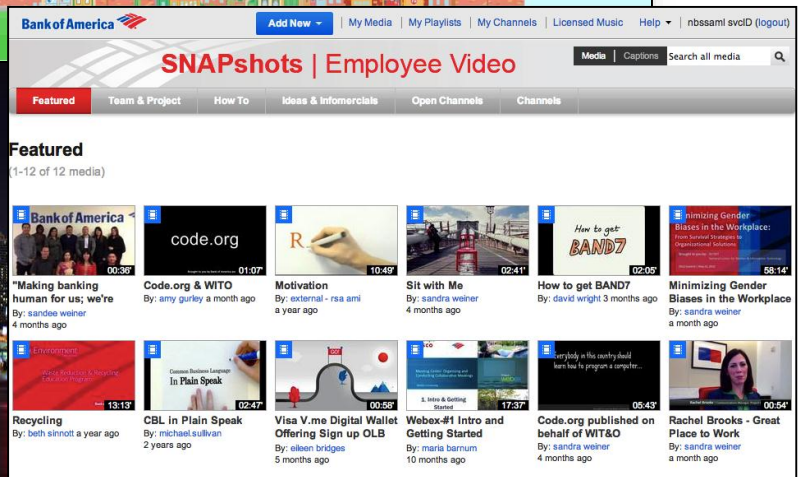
Bank of America

Add New ▾ | My Media | My Playlists | My Channels | Licensed Music | Help ▾ | nbssaml svcID (logout)

SNAPshots | Employee Video

Media | Captions Search all media

Featured | Team & Project | How To | Ideas & Infomercials | Open Channels | Channels

Featured
(1-12 of 12 media)

Bank of America
00:36'
"Making banking human for us; we're
By: sandee weiner
4 months ago

code.org
01:07'
Code.org & WITO
By: amy gurley a month ago

R
10:49'
Motivation
By: external - rsa ami
a year ago

02:41'
Sit with Me
By: sandra weiner
4 months ago

How to get BAND7
02:05'
How to get BAND7
By: david wright 3 months ago

Minimizing Gender Biases in the Workplace: From Survival Strategies to Organizational Solutions
58:14'
Minimizing Gender Biases in the Workplace
By: sandra weiner
a month ago

Environment
13:13'
Recycling
By: beth sinnott a year ago

Common Business Language In Plain Speak
02:47'
CBL in Plain Speak
By: michael.sullivan
2 years ago

00:58'
Visa V.me Digital Wallet Offering Sign up OLB
By: eileen bridges
5 months ago

1. Intro & Getting Started
17:37'
Webex-#1 Intro and Getting Started
By: maria barnum
10 months ago

Everybody in this country should learn how to program a computer...
05:43'
Code.org published on behalf of WIT&O
By: sandra weiner
4 months ago

00:54'
Rachel Brooks - Great Place to Work
By: sandra weiner
a month ago